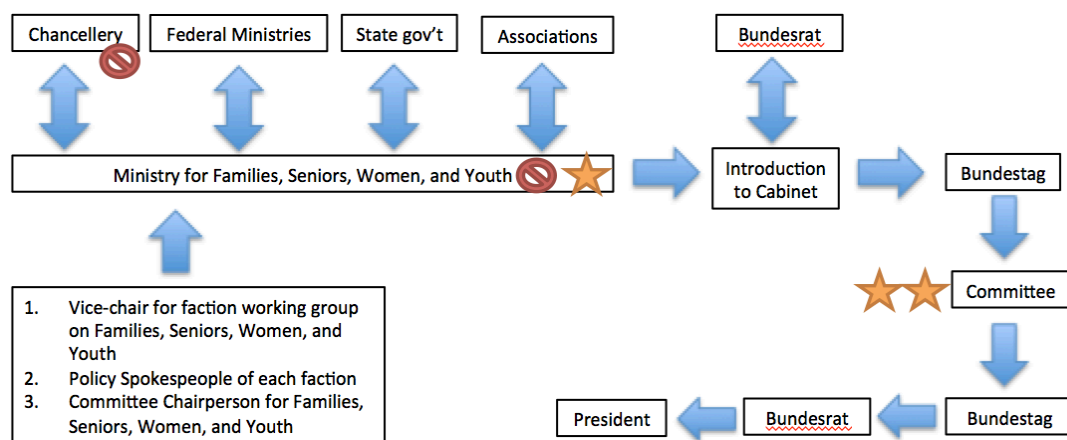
Chancellery

Federal Ministries

State gov't

Associations

Bundesrat

Ministry for Families, Seniors, Women, and Youth

Introduction to Cabinet

Bundestag

Committee

1. Vice-chair for faction working group on Families, Seniors, Women, and Youth
2. Policy Spokespeople of each faction
3. Committee Chairperson for Families, Seniors, Women, and Youth

President

Bundesrat

Bundestag